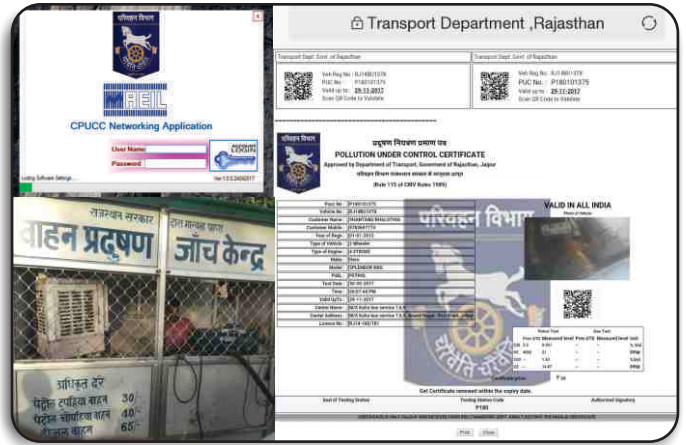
परिवहन विभाग

CPUCC Networking Application

User Name
Password

Loding Software Settings...

Ver 1.0.5.24062017

राजस्थान सरकार
वाहन प्रदूषण जांच केन्द्र

अधिकृत दरें
पेट्रोल दुपहिया वाहन 30/-
पेट्रोल चौपहिया वाहन 40/-
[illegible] वाहन 65/-

Transport Department ,Rajasthan

Transport Dept. Govt. of Rajasthan
Veh Reg No : RJ14BD1378
PUC No : P180101375
Valid up to : 29-11-2017
Scan QR Code to Validate

Transport Dept. Govt. of Rajasthan
Veh Reg No : RJ14BD1378
PUC No : P180101375
Valid up to : 29-11-2017
Scan QR Code to Validate

परिवहन विभाग
प्रदूषण नियंत्रण प्रमाण पत्र
POLLUTION UNDER CONTROL CERTIFICATE
Approved by Department of Transport, Government of Rajasthan, Jaipur
(Rule 115 of CMV Rules 1989)

VALID IN ALL INDIA

| Puc No | P180101375 |
|---|---|
| Vehicle No | RJ14BD1378 |
| Customer Name | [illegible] |
| Customer Mobile | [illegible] |
| Year of Regn. | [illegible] |
| Type of Vehicle | 2 Wheeler |
| Type of Engine | 4 STROKE |
| Make | Hero |
| Model | SPLENDOR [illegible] |
| Fuel | PETROL |
| Test Date | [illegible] |
| Time | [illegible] |
| Valid UpTo | 29-11-2017 |
| Centre Name | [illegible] |
| Center Address | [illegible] |
| Licence No | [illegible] |

Get Certificate renewed within the expiry date.

Seal of Testing Station
Testing Station Code
P181
Authorized Signatory

Print Close